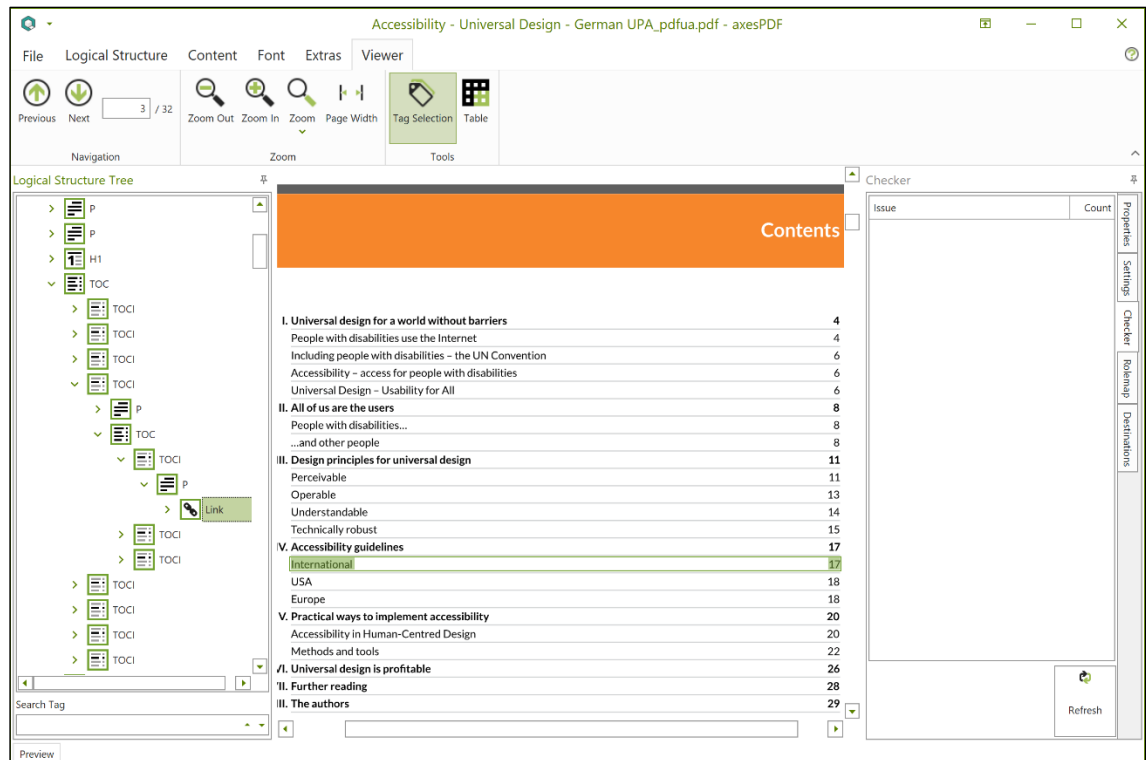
Accessibility - Universal Design - German UPA_pdfua.pdf - axesPDF

File Logical Structure Content Font Extras Viewer

Previous Next 3 / 32 Zoom Out Zoom In Zoom Page Width Tag Selection Table

Navigation Zoom Tools

Logical Structure Tree

P
P
H1
TOC
TOCI
TOCI
TOCI
TOCI
P
TOC
TOCI
P
Link
TOCI
TOCI
TOCI
TOCI
TOCI
TOCI

Search Tag

Contents

| | |
|---|---|
| I. Universal design for a world without barriers | 4 |
| People with disabilities use the Internet | 4 |
| Including people with disabilities – the UN Convention | 6 |
| Accessibility – access for people with disabilities | 6 |
| Universal Design – Usability for All | 6 |
| II. All of us are the users | 8 |
| People with disabilities... | 8 |
| ...and other people | 8 |
| III. Design principles for universal design | 11 |
| Perceivable | 11 |
| Operable | 13 |
| Understandable | 14 |
| Technically robust | 15 |
| IV. Accessibility guidelines | 17 |
| International | 17 |
| USA | 18 |
| Europe | 18 |
| V. Practical ways to implement accessibility | 20 |
| Accessibility in Human-Centred Design | 20 |
| Methods and tools | 22 |
| VI. Universal design is profitable | 26 |
| VII. Further reading | 28 |
| VIII. The authors | 29 |

Checker

| Issue | Count |
|---|---|

Refresh

Properties Settings Checker Rolemap Destinations

Preview